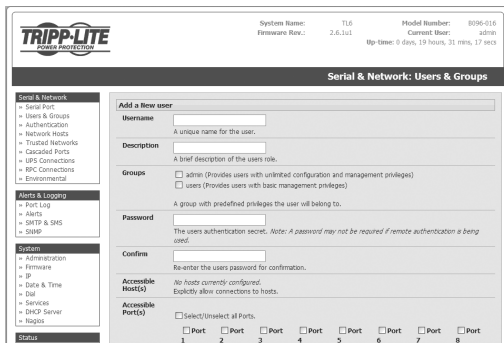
TRIPP·LITE
POWER PROTECTION

System Name: TL6
Firmware Rev.: 2.6.1u1

Model Number: B096-016
Current User: admin
Up-time: 0 days, 19 hours, 31 mins, 17 secs

Serial & Network: Users & Groups

Serial & Network
» Serial Port
» Users & Groups
» Authentication
» Network Hosts
» Trusted Networks
» Cascaded Ports
» UPS Connections
» RPC Connections
» Environmental

Alerts & Logging
» Port Log
» Alerts
» SMTP & SMS
» SNMP

System
» Administration
» Firmware
» IP
» Date & Time
» Dial
» Services
» DHCP Server
» Nagios

Status

Add a New user

Username
A unique name for the user.

Description
A brief description of the users role.

Groups
admin (Provides users with unlimited configuration and management privileges)
users (Provides users with basic management privileges)
A group with predefined privileges the user will belong to.

Password
The users authentication secret. Note: A password may not be required if remote authentication is being used.

Confirm
Re-enter the users password for confirmation.

Accessible Host(s)
No hosts currently configured.
Explictly allow connections to hosts.

Accessible Port(s)
Select/Unselect all Ports.

Port 1 Port 2 Port 3 Port 4 Port 5 Port 6 Port 7 Port 8